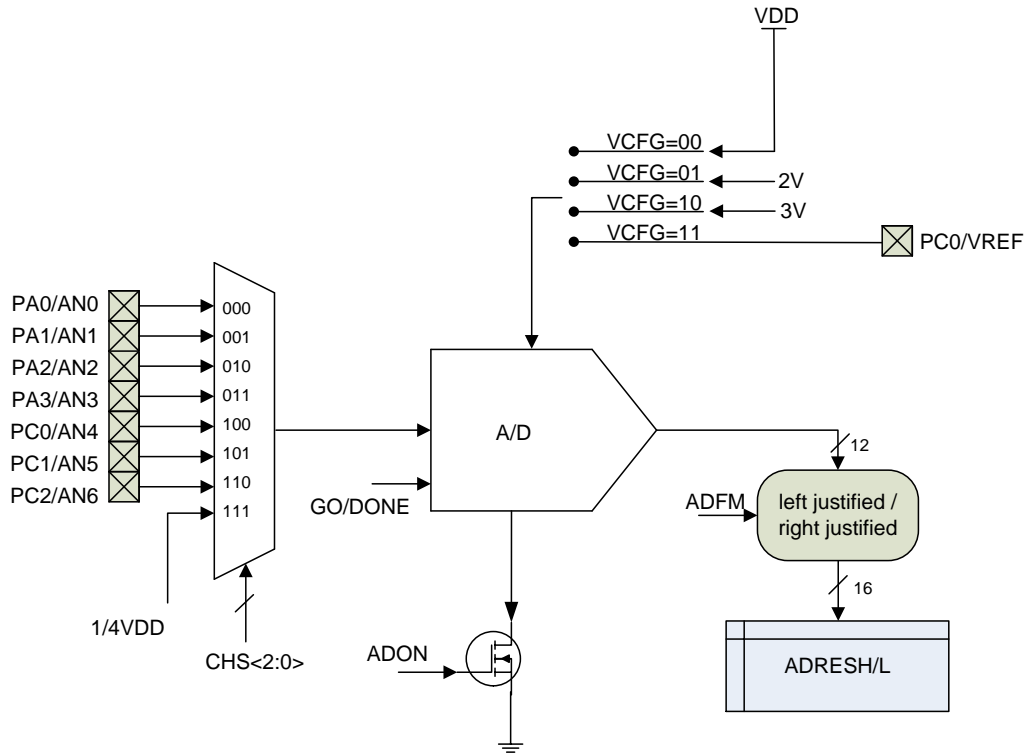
VDD

VCFG=00
VCFG=01
2V
VCFG=10
3V
VCFG=11
PC0/VREF

PA0/AN0
PA1/AN1
PA2/AN2
PA3/AN3
PC0/AN4
PC1/AN5
PC2/AN6

000
001
010
011
100
101
110
111

1/4VDD
CHS<2:0>

A/D
GO/DONE

12
ADFM
left justified / right justified
16

ADRESH/L

ADON